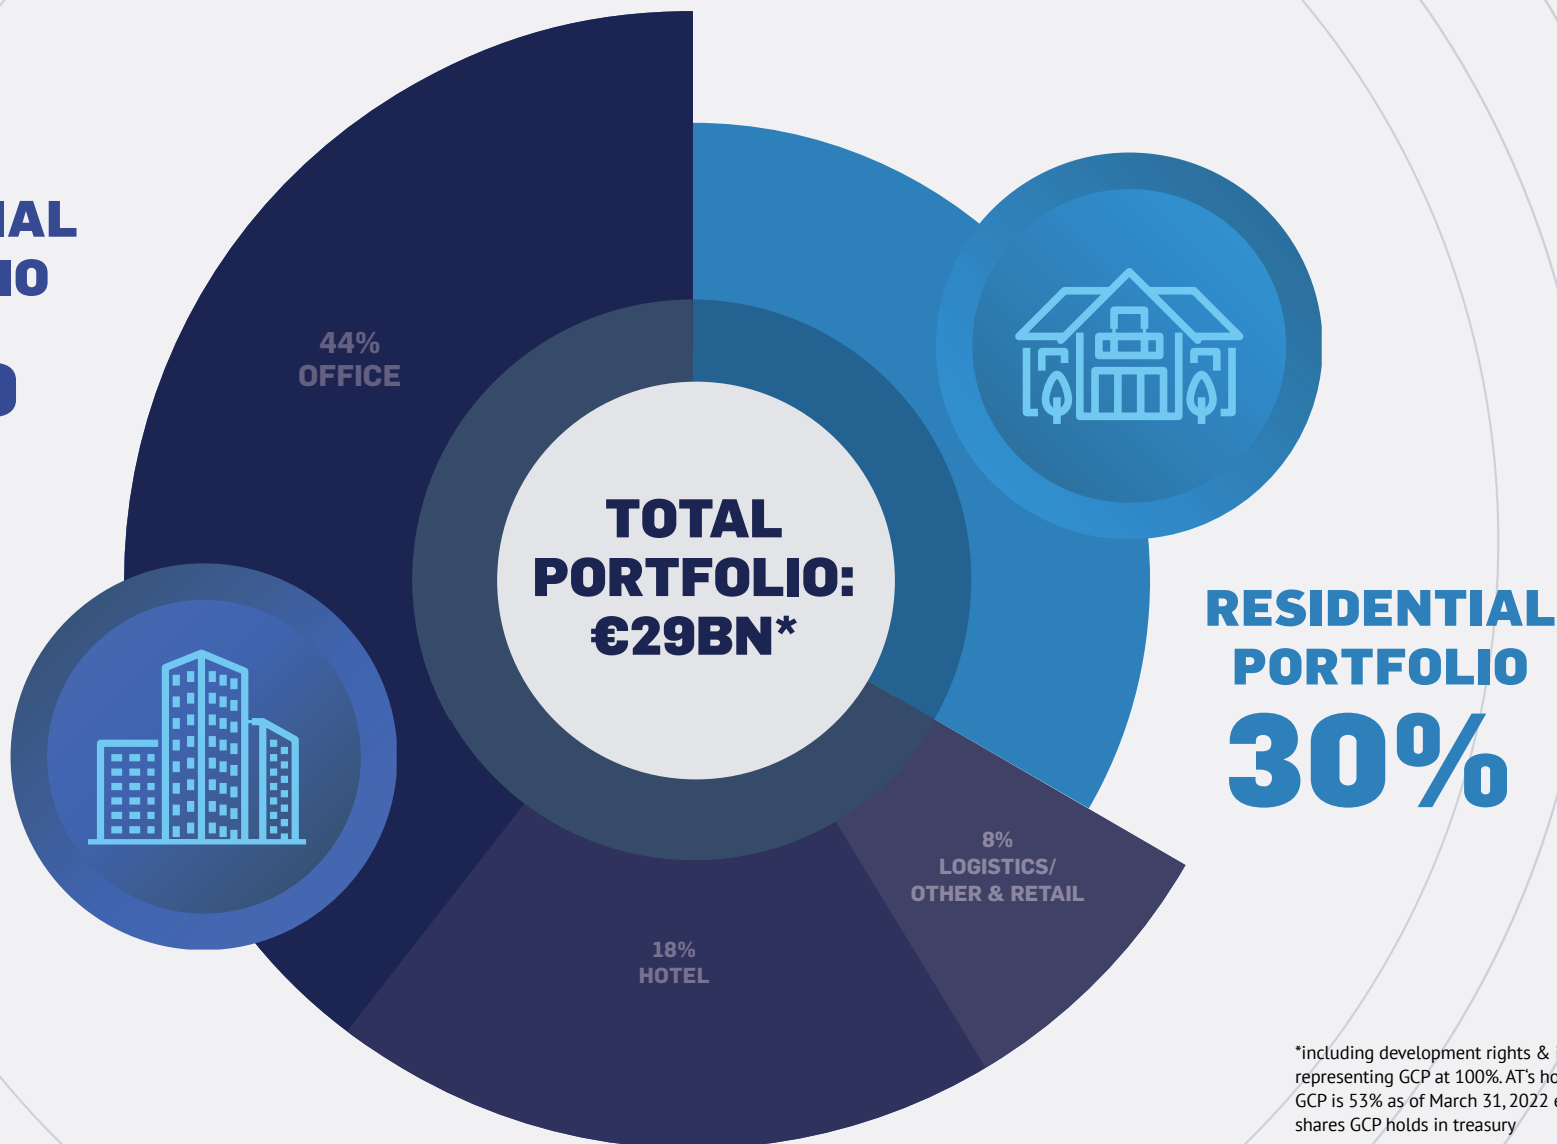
IAL
IO

44%
OFFICE

TOTAL
PORTFOLIO:
€29BN*

RESIDENTIAL
PORTFOLIO
30%

8%
LOGISTICS/
OTHER & RETAIL

18%
HOTEL

*including development rights & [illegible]
representing GCP at 100%. AT's ho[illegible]
GCP is 53% as of March 31, 2022 e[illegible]
shares GCP holds in treasury